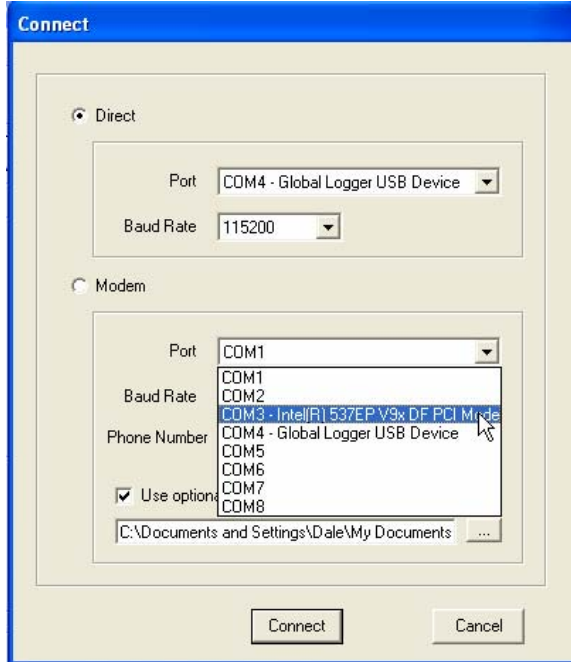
Connect

Direct

Port COM4 - Global Logger USB Device

Baud Rate 115200

Modem

Port COM1

COM1
COM2
COM3 - Intel(R) 537EP V9x DF PCI Mode
COM4 - Global Logger USB Device
COM5
COM6
COM7
COM8

Baud Rate

Phone Number

Use optiona

C:\Documents and Settings\Dale\My Documents ...

Connect Cancel